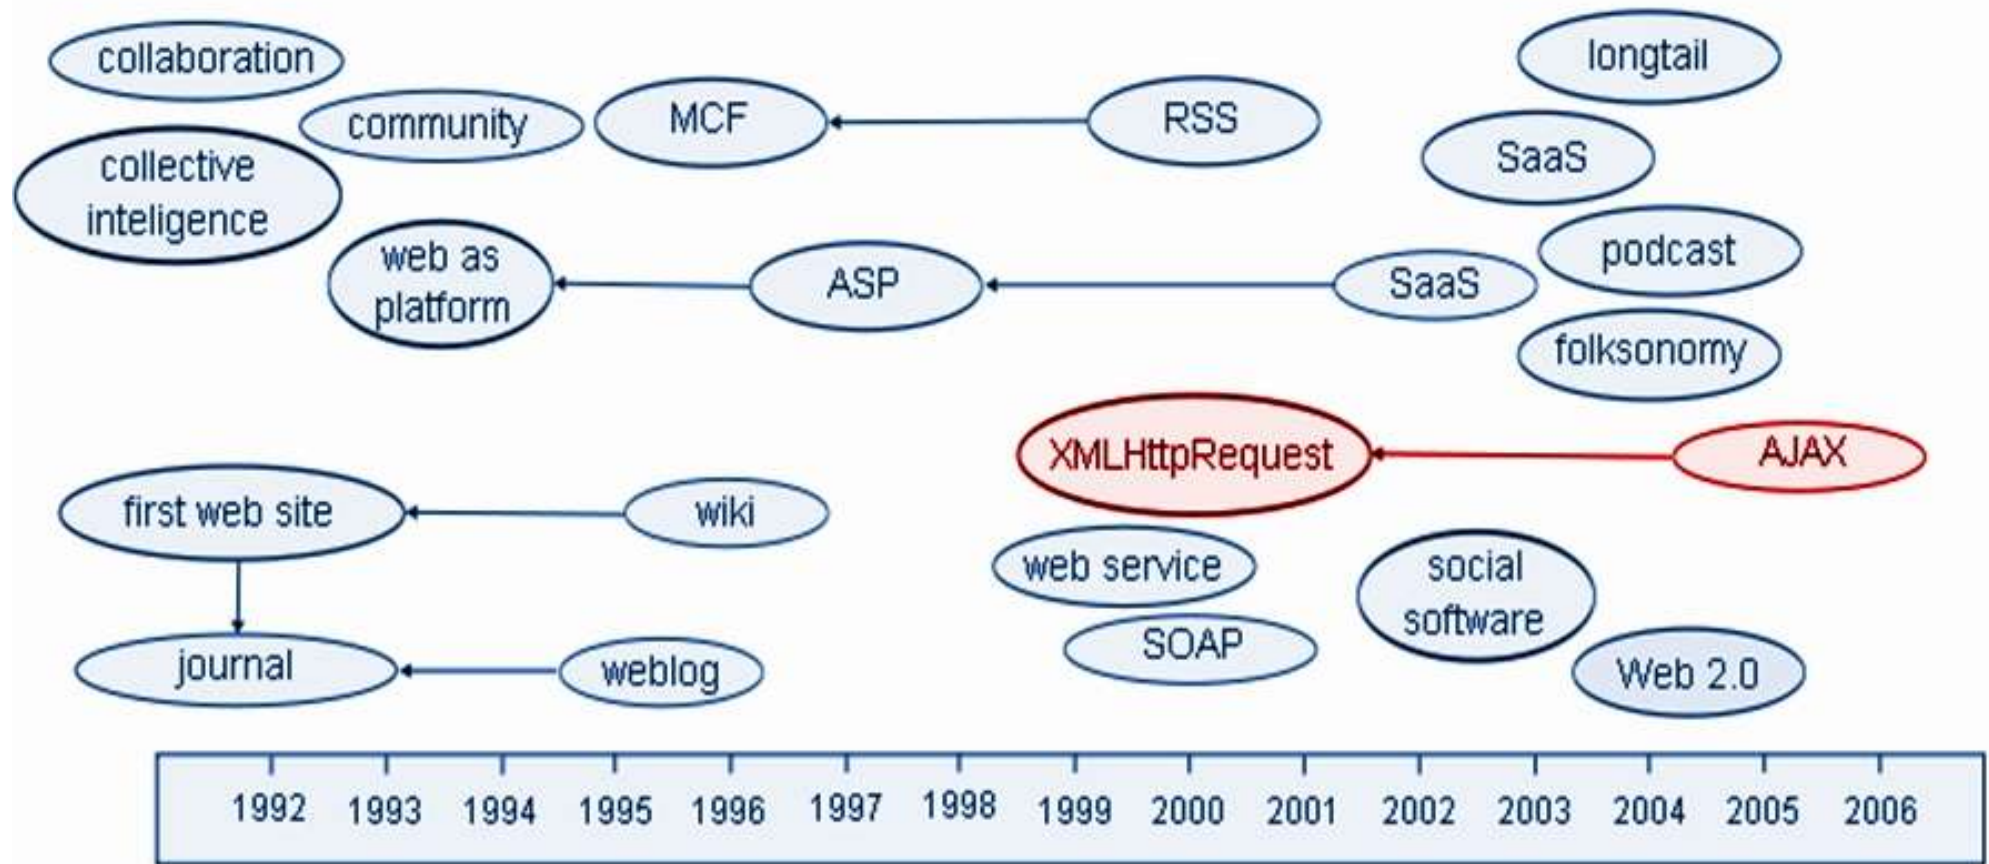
collaboration

community

collective inteligence

MCF

RSS

longtail

SaaS

web as platform

ASP

SaaS

podcast

folksonomy

XMLHttpRequest

AJAX

first web site

wiki

journal

weblog

web service

SOAP

social software

Web 2.0

1992 1993 1994 1995 1996 1997 1998 1999 2000 2001 2002 2003 2004 2005 2006